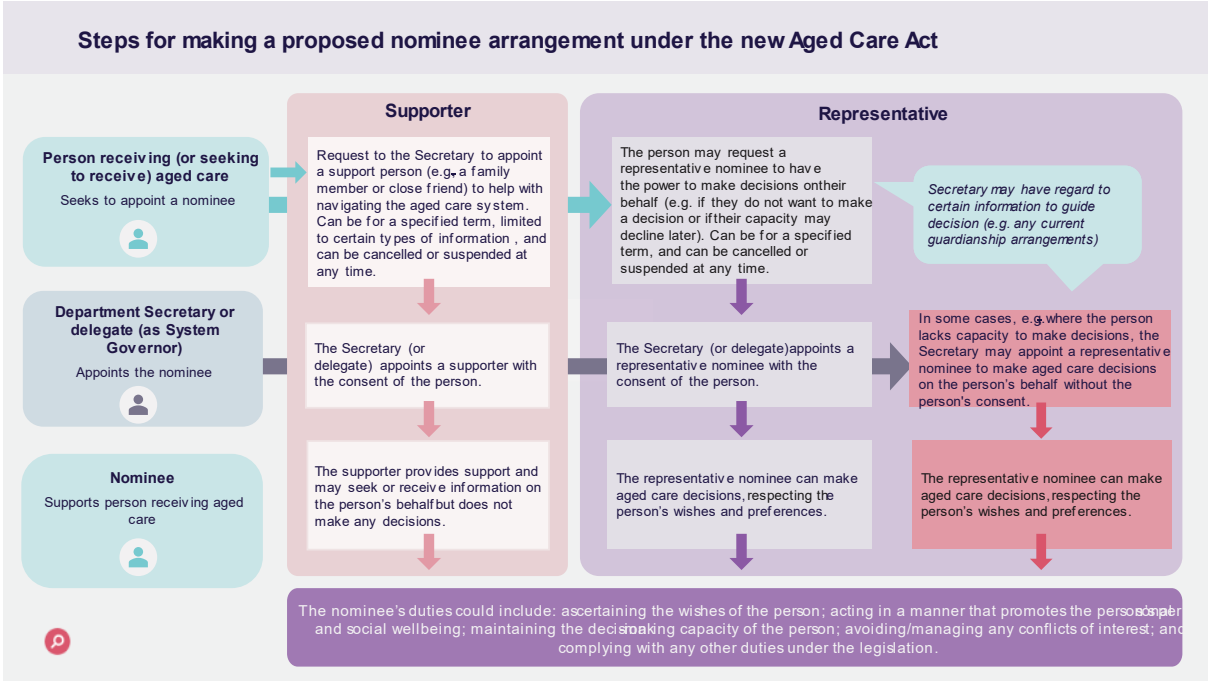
Steps for making a proposed nominee arrangement under the new Aged Care Act

Supporter

Representative

Person receiving (or seeking to receive) aged care
Seeks to appoint a nominee

Request to the Secretary to appoint a support person (e.g. a family member or close friend) to help with navigating the aged care system. Can be for a specified term, limited to certain types of information , and can be cancelled or suspended at any time.

The person may request a representative nominee to have the power to make decisions ontheir behalf (e.g. if they do not want to make a decision or iftheir capacity may decline later). Can be for a specified term, and can be cancelled or suspended at any time.

Secretary may have regard to certain information to guide decision (e.g. any current guardianship arrangements)

Department Secretary or delegate (as System Governor)
Appoints the nominee

The Secretary (or delegate) appoints a supporter with the consent of the person.

The Secretary (or delegate)appoints a representative nominee with the consent of the person.

In some cases, e.g. where the person lacks capacity to make decisions, the Secretary may appoint a representative nominee to make aged care decisions on the person's behalf without the person's consent.

Nominee
Supports person receiving aged care

The supporter provides support and may seek or receive information on the person's behalfbut does not make any decisions.

The representative nominee can make aged care decisions, respecting the person's wishes and preferences.

The representative nominee can make aged care decisions, respecting the person's wishes and preferences.

The nominee's duties could include: ascertaining the wishes of the person; acting in a manner that promotes the person's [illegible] and social wellbeing; maintaining the decision-making capacity of the person; avoiding/managing any conflicts of interest; and complying with any other duties under the legislation.